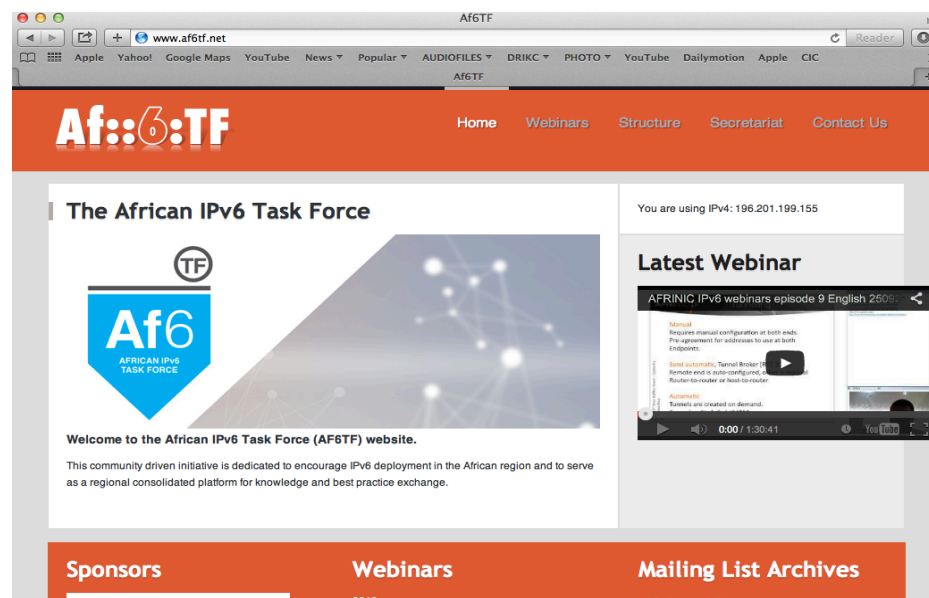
Af6TF

www.af6tf.net

Reader

Apple Yahoo! Google Maps YouTube News ▾ Popular ▾ AUDIOFILES ▾ DRIKC ▾ PHOTO ▾ YouTube Dailymotion Apple CIC

Af6TF

Af::6:TF

Home Webinars Structure Secretariat Contact Us

The African IPv6 Task Force

TF

Af6

AFRICAN IPv6 TASK FORCE

Welcome to the African IPv6 Task Force (AF6TF) website.

This community driven initiative is dedicated to encourage IPv6 deployment in the African region and to serve as a regional consolidated platform for knowledge and best practice exchange.

You are using IPv4: 196.201.199.155

Latest Webinar

AFRINIC IPv6 webinars episode 9 English 2509

Manual
Requires manual configuration at both ends. Pre-agreement for addresses to use at both Endpoints.

Semi automatic: Tunnel Broker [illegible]
Remote end is auto-configured, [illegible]
Router-to-router or host-to-router

Automatic
Tunnels are created on demand.

0:00 / 1:30:41

YouTube

Sponsors

Webinars

Mailing List Archives